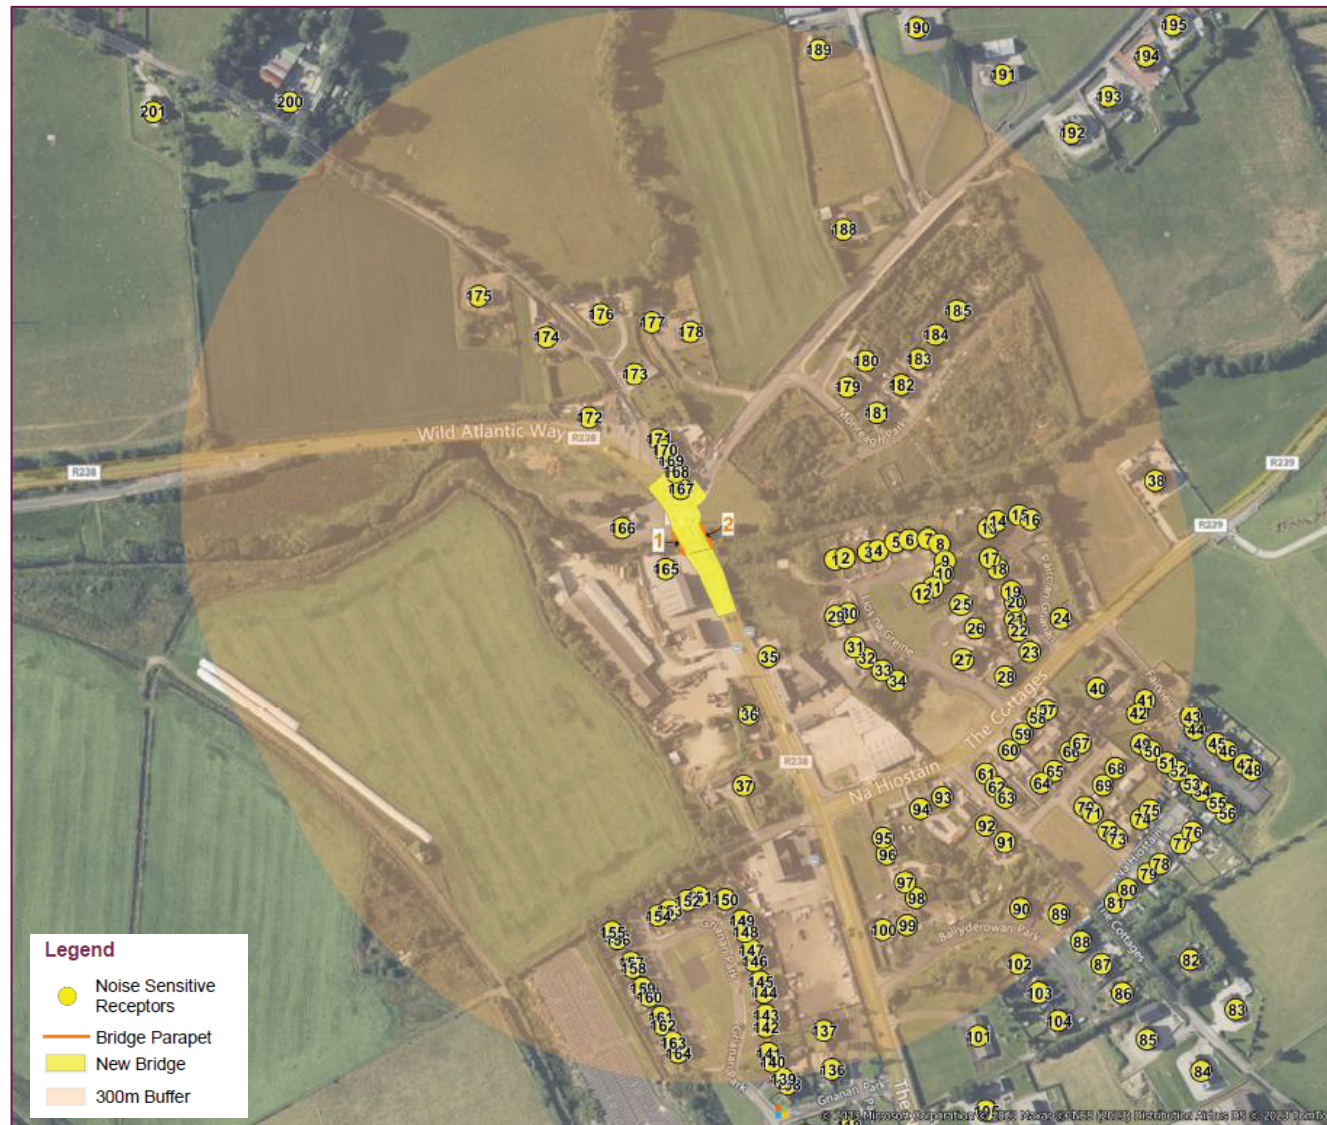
190
195
189
194
191
193
201
200
192
188
175
176
177
178
185
174
184
180
183
173
179
182
181
172
Wild Atlantic Way
R238
Monreagh Park
171
170
169
168
167
R238
38
R239
166
2
1
R239
13
14
15
16
165
1
2
3
4
5
6
7
8
9
10
11
12
17
18
19
20
21
22
29
30
25
24
Lios na Greine
Patrician Gardens
26
31
32
33
34
27
23
35
28
40
41
42
36
57
58
43
44
59
The Cottages
60
66
67
49
50
45
46
47
48
51
52
53
54
55
56
61
62
63
64
65
Na Hiostain
68
R238
37
69
94
93
71
72
73
74
75
92
91
95
96
76
77
78
79
97
98
80
81
90
89
153
152
151
150
154
100
99
Ballyderowan Park
149
148
155
156
Gnanan Park
88
147
146
157
158
102
87
82
145
144
103
86
159
160
83
143
142
161
162
104
137
101
85
163
164
141
140
Gnanan Park
139
138
136
The
84
Legend
Noise Sensitive Receptors
Bridge Parapet
New Bridge
300m Buffer
© 2023 Microsoft Corporation © 2023 Maxar ©CNES (2023) Distribution Airbus DS © 2023 TomTom